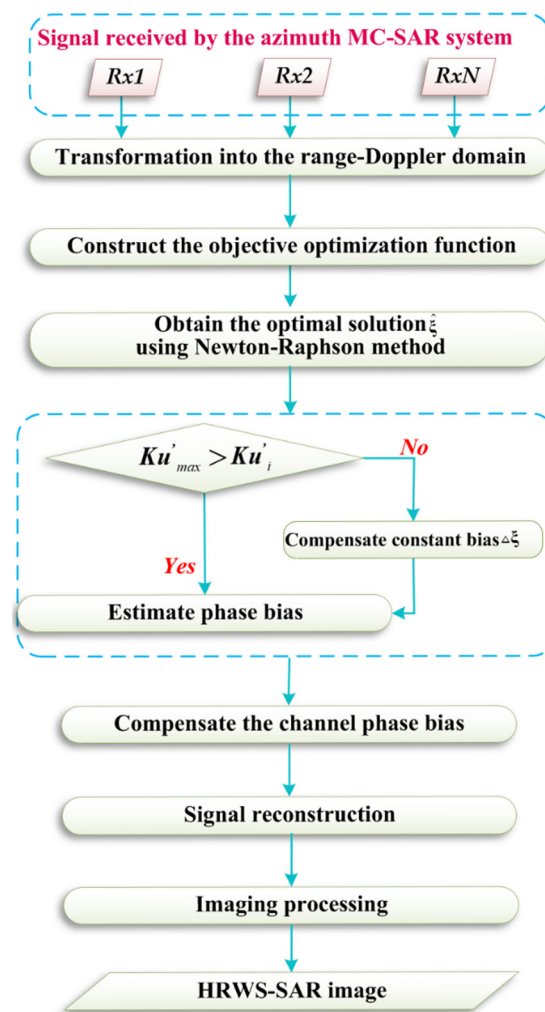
Signal received by the azimuth MC-SAR system

Rx1

Rx2

RxN

Transformation into the range-Doppler domain

Construct the objective optimization function

Obtain the optimal solution $\hat{\xi}$ using Newton-Raphson method

$Ku'_{max} > Ku'_{i}$

No

Compensate constant bias $\Delta\xi$

Yes

Estimate phase bias

Compensate the channel phase bias

Signal reconstruction

Imaging processing

HRWS-SAR image